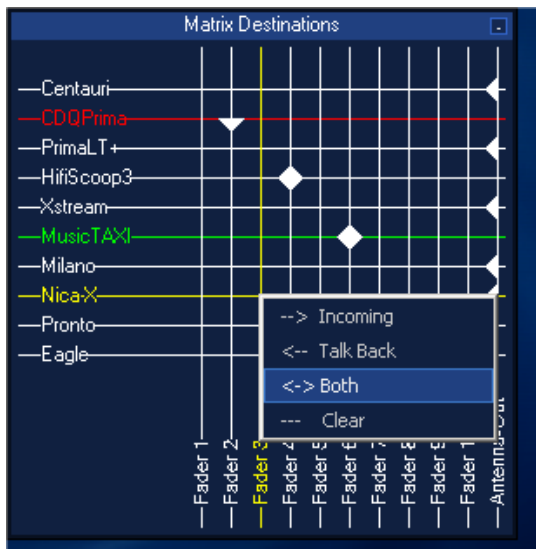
Matrix Destinations

Centauri
CDQPrima
PrimaLT+
HifiScoop3
Xstream
MusicTAXI
Milano
Nica-X
Pronto
Eagle

--> Incoming
<-- Talk Back
<-> Both
--- Clear

Fader 1
Fader 2
Fader 3
Fader 4
Fader 5
Fader 6
Fader 7
Fader 8
Fader 9
Fader 1
Antenna Out